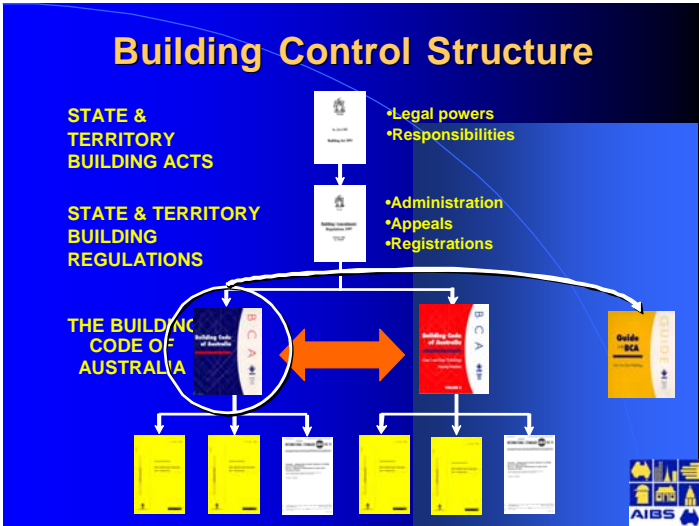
Building Control Structure

STATE & TERRITORY BUILDING ACTS

•Legal powers
•Responsibilities

Building Act 1993

STATE & TERRITORY BUILDING REGULATIONS

Building Regulations 1997

•Administration
•Appeals
•Registrations

THE BUILDING CODE OF AUSTRALIA

Building Code of Australia

B C A

Building Code of Australia

B C A

Guide to the BCA

GUIDE

AIBS